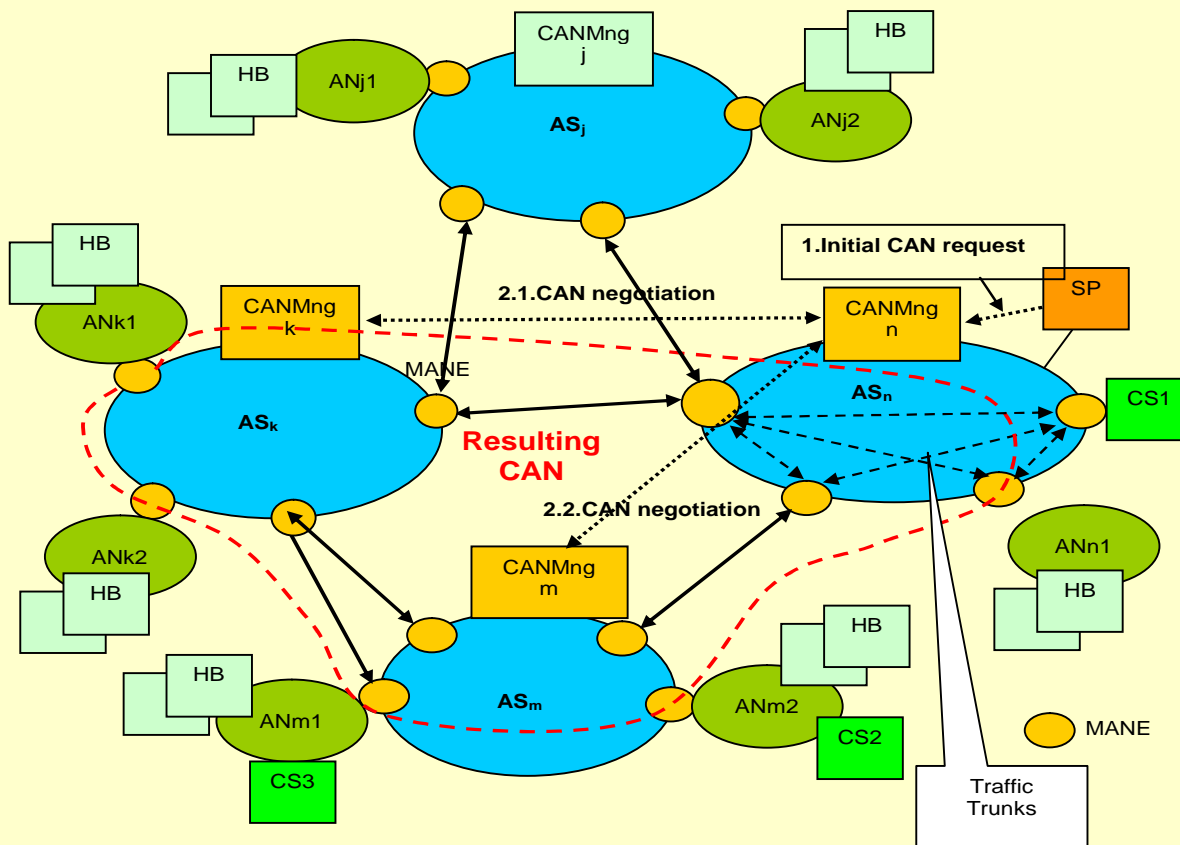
CANMng j

HB

HB

ANj1

AS$_j$

ANj2

HB

1.Initial CAN request

2.1.CAN negotiation

ANk1

CANMng k

CANMng n

SP

MANE

AS$_n$

CS1

AS$_k$

Resulting CAN

2.2.CAN negotiation

ANk2

HB

CANMng m

ANn1

HB

HB

HB

AS$_m$

ANm1

ANm2

CS2

MANE

CS3

Traffic Trunks